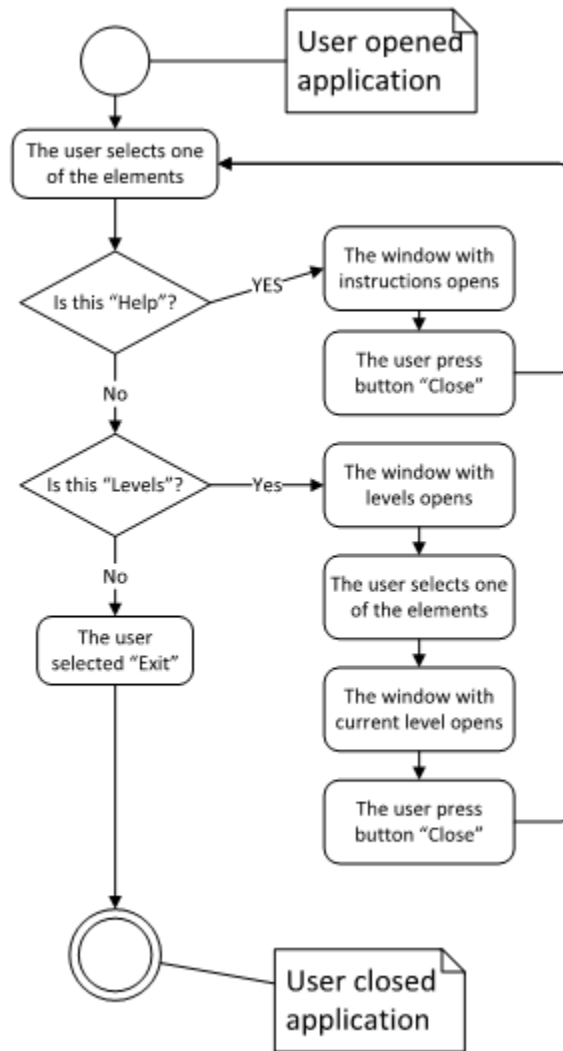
User opened application

The user selects one of the elements

Is this “Help”?

YES

The window with instructions opens

The user press button “Close”

No

Is this “Levels”?

Yes

The window with levels opens

The user selects one of the elements

The window with current level opens

The user press button “Close”

No

The user selected “Exit”

User closed application